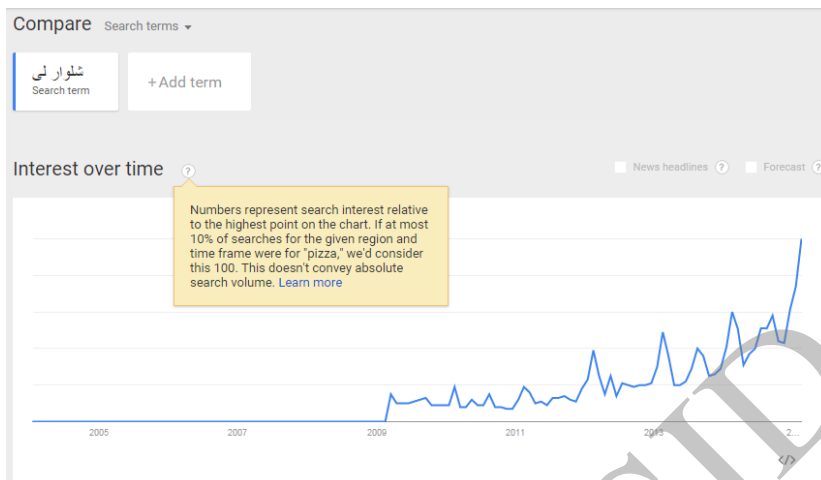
Compare Search terms

شلوار لی
Search term

+ Add term

Interest over time ?

News headlines ?
Forecast ?

Numbers represent search interest relative to the highest point on the chart. If at most 10% of searches for the given region and time frame were for "pizza," we'd consider this 100. This doesn't convey absolute search volume. Learn more

2005
2007
2009
2011
2013
2...

</>